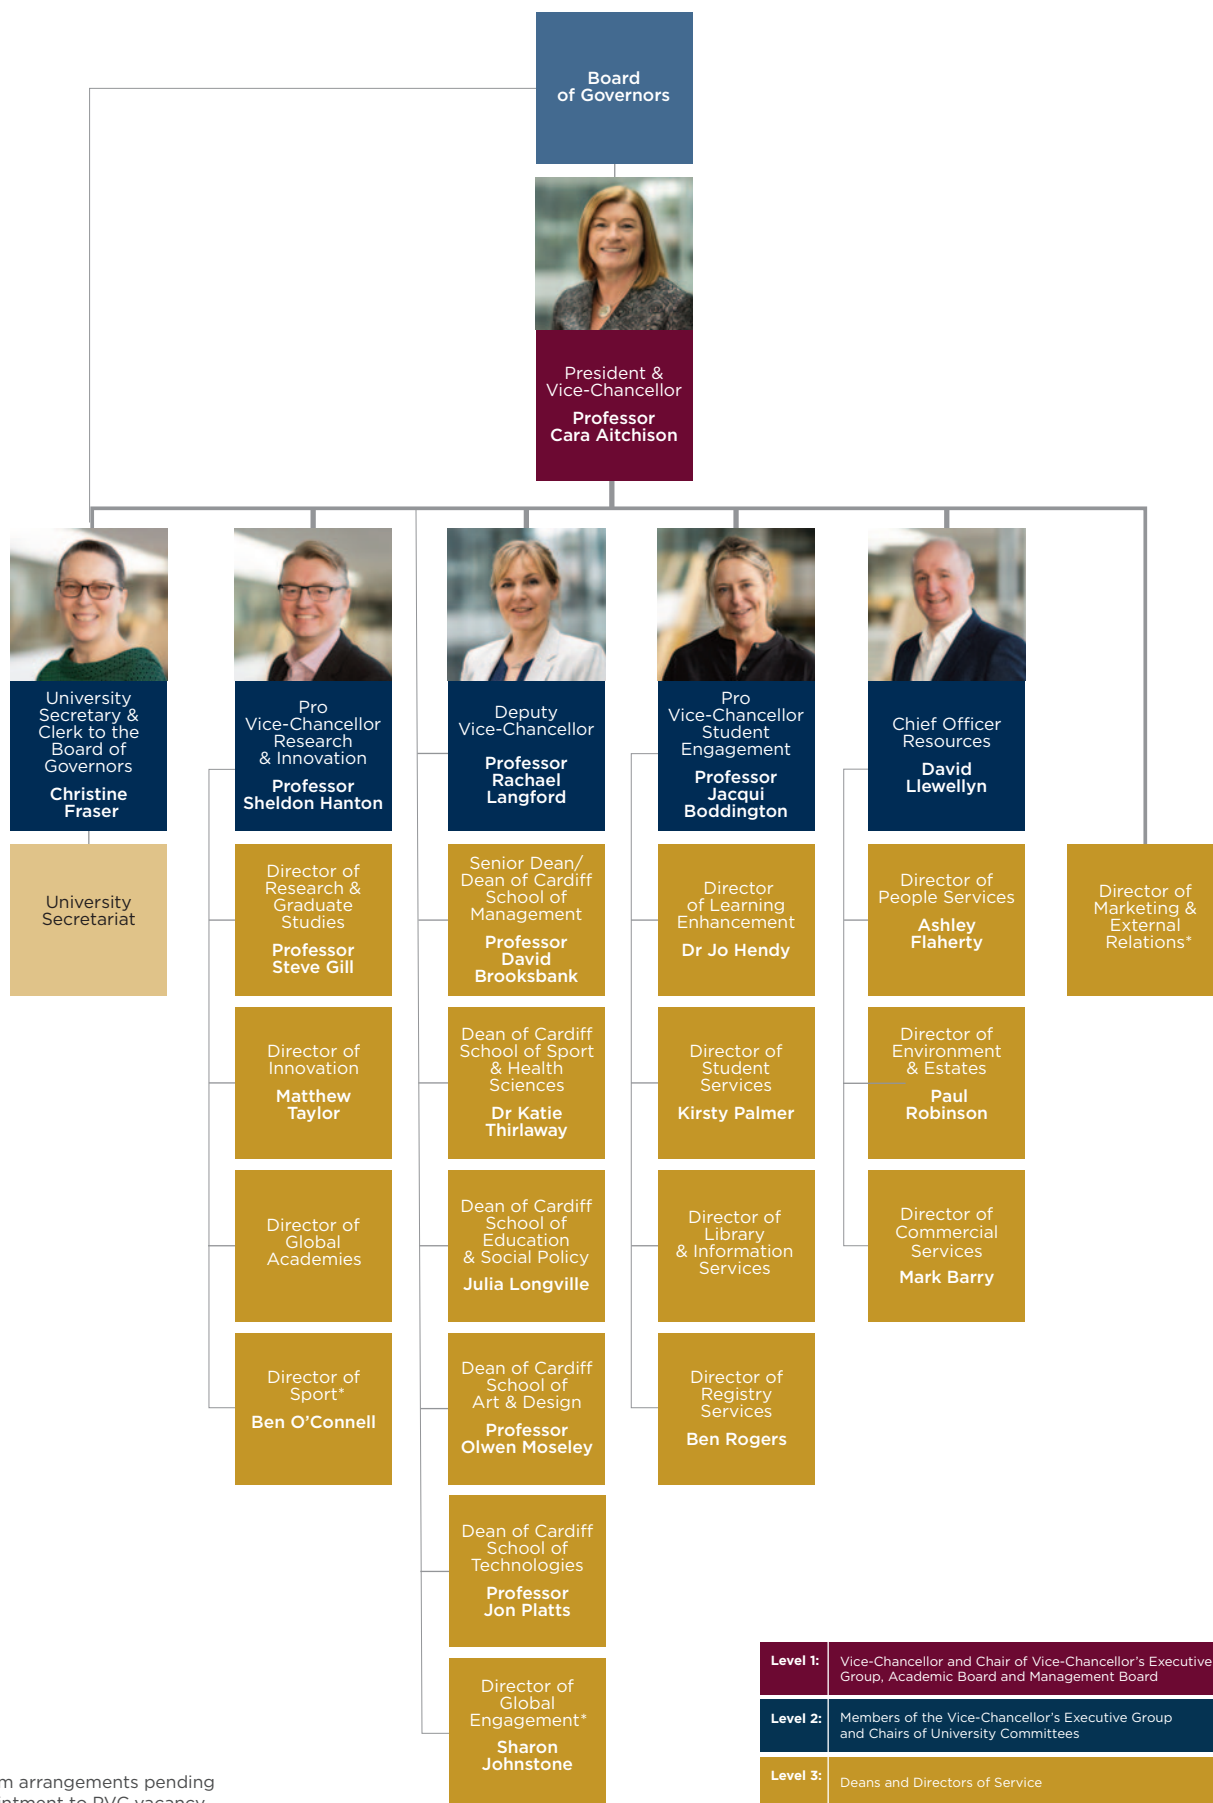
Board of Governors

President & Vice-Chancellor
Professor Cara Aitchison

University Secretary & Clerk to the Board of Governors
Christine Fraser

University Secretariat

Pro Vice-Chancellor Research & Innovation
Professor Sheldon Hanton

Director of Research & Graduate Studies
Professor Steve Gill

Director of Innovation
Matthew Taylor

Director of Global Academies

Director of Sport*
Ben O'Connell

Deputy Vice-Chancellor
Professor Rachael Langford

Senior Dean/ Dean of Cardiff School of Management
Professor David Brooksbank

Dean of Cardiff School of Sport & Health Sciences
Dr Katie Thirlaway

Dean of Cardiff School of Education & Social Policy
Julia Longville

Dean of Cardiff School of Art & Design
Professor Olwen Moseley

Dean of Cardiff School of Technologies
Professor Jon Platts

Director of Global Engagement*
Sharon Johnstone

Pro Vice-Chancellor Student Engagement
Professor Jacqui Boddington

Director of Learning Enhancement
Dr Jo Hendy

Director of Student Services
Kirsty Palmer

Director of Library & Information Services

Director of Registry Services
Ben Rogers

Chief Officer Resources
David Llewellyn

Director of People Services
Ashley Flaherty

Director of Environment & Estates
Paul Robinson

Director of Commercial Services
Mark Barry

Director of Marketing & External Relations*

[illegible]m arrangements pending
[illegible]ntment to PVC vacancy

| Level 1: | Vice-Chancellor and Chair of Vice-Chancellor's Executive Group, Academic Board and Management Board |
|---|---|
| Level 2: | Members of the Vice-Chancellor's Executive Group and Chairs of University Committees |
| Level 3: | Deans and Directors of Service |